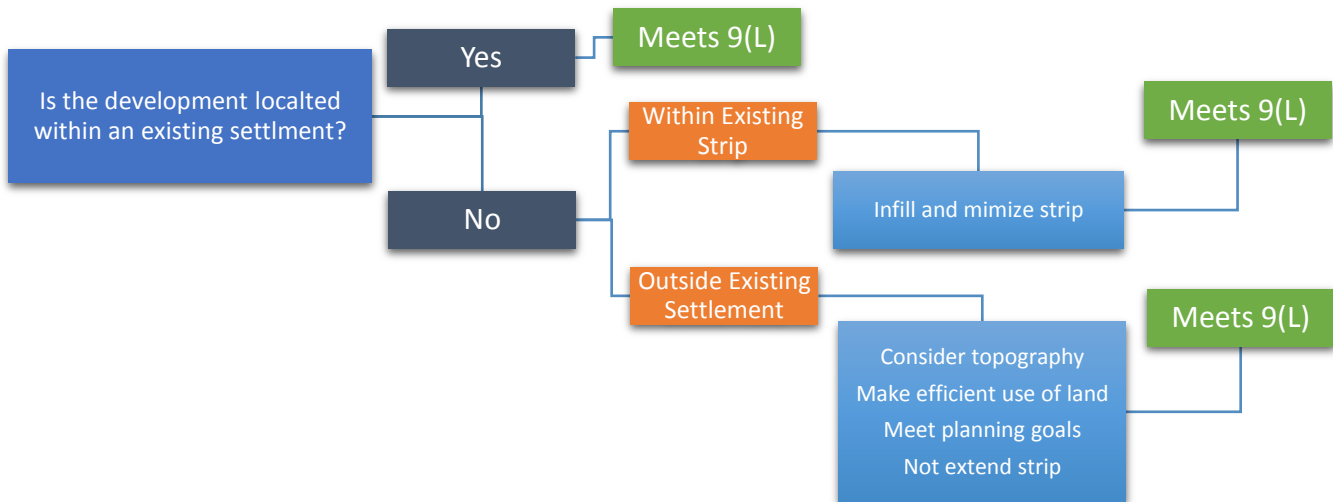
Is the development localted within an existing settlment?

Yes

Meets 9(L)

No

Within Existing Strip

Infill and mimize strip

Meets 9(L)

Outside Existing Settlement

Consider topography
Make efficient use of land
Meet planning goals
Not extend strip

Meets 9(L)